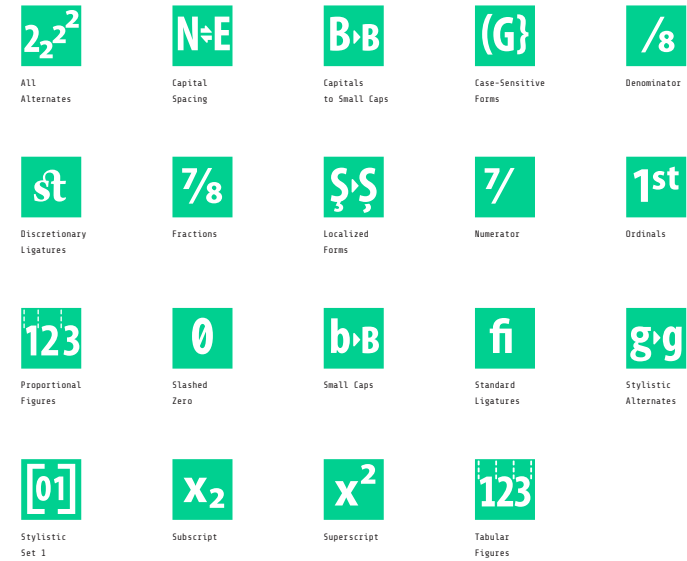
$2_2 2^2$
All Alternates

N‹›E
Capital Spacing

B›B
Capitals to Small Caps

(G}
Case-Sensitive Forms

/8
Denominator

st
Discretionary Ligatures

7/8
Fractions

Ş›Ș
Localized Forms

7/
Numerator

1st
Ordinals

123
Proportional Figures

0
Slashed Zero

b›B
Small Caps

fi
Standard Ligatures

g›g
Stylistic Alternates

[01]
Stylistic Set 1

$x_2$
Subscript

$x^2$
Superscript

123
Tabular Figures